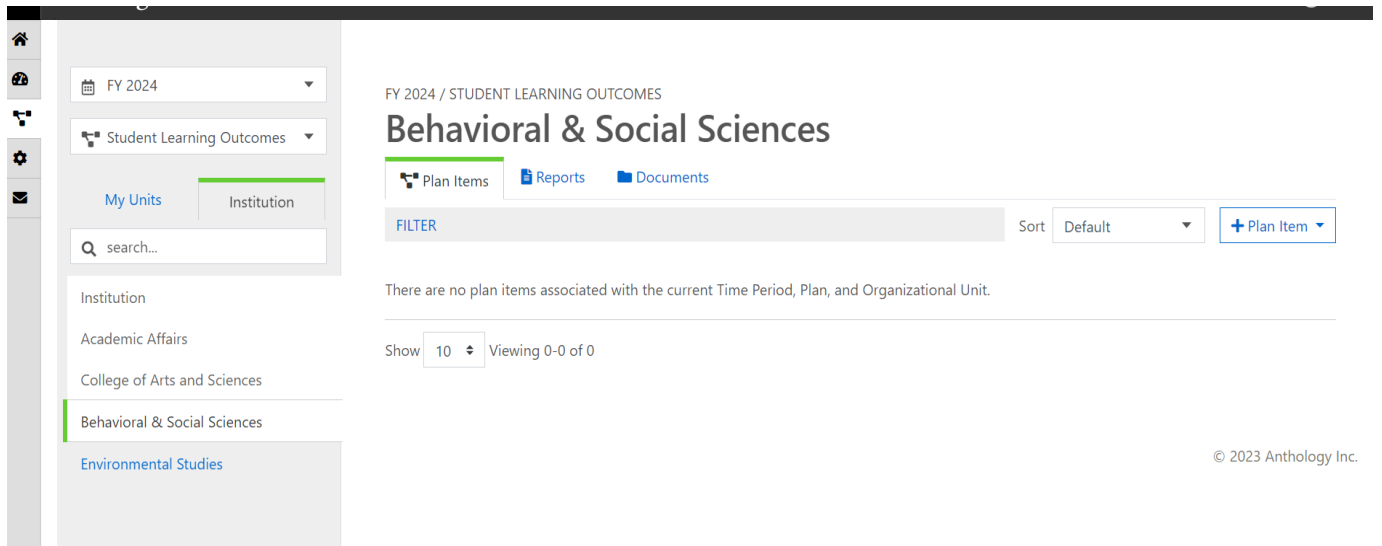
FY 2024

Student Learning Outcomes

My Units

Institution

search...

Institution

Academic Affairs

College of Arts and Sciences

Behavioral & Social Sciences

Environmental Studies

FY 2024 / STUDENT LEARNING OUTCOMES

Behavioral & Social Sciences

Plan Items

Reports

Documents

FILTER

Sort

Default

+ Plan Item

There are no plan items associated with the current Time Period, Plan, and Organizational Unit.

Show 10 Viewing 0-0 of 0

© 2023 Anthology Inc.